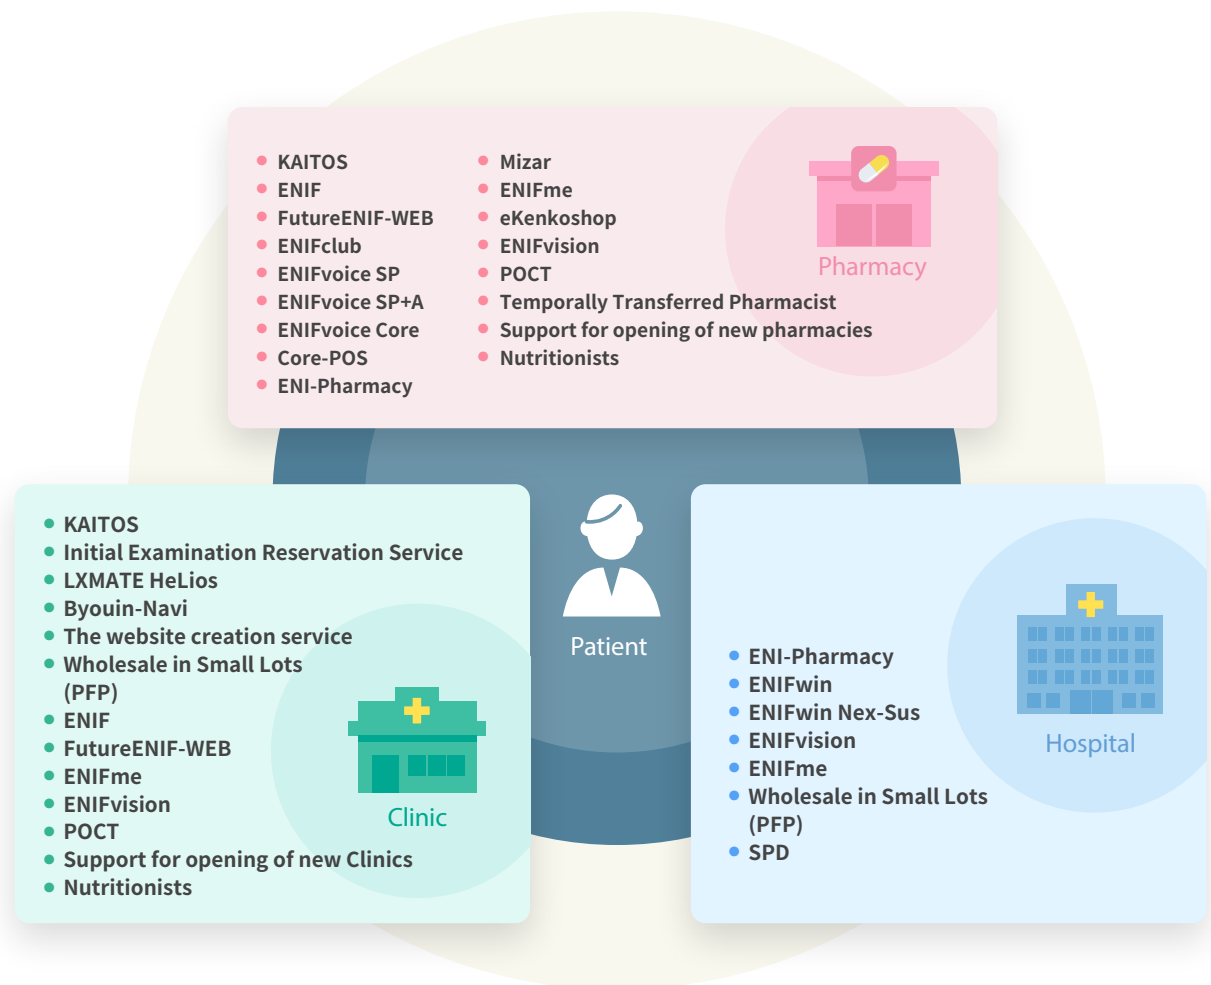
- KAITOS
- ENIF
- FutureENIF-WEB
- ENIFclub
- ENIFvoice SP
- ENIFvoice SP+A
- ENIFvoice Core
- Core-POS
- ENI-Pharmacy

- Mizar
- ENIFme
- eKenkoshop
- ENIFvision
- POCT
- Temporally Transferred Pharmacist
- Support for opening of new pharmacies
- Nutritionists

Pharmacy

- KAITOS
- Initial Examination Reservation Service
- LXMATE HeLios
- Byouin-Navi
- The website creation service
- Wholesale in Small Lots (PFP)
- ENIF
- FutureENIF-WEB
- ENIFme
- ENIFvision
- POCT
- Support for opening of new Clinics
- Nutritionists

Clinic

Patient

- ENI-Pharmacy
- ENIFwin
- ENIFwin Nex-Sus
- ENIFvision
- ENIFme
- Wholesale in Small Lots (PFP)
- SPD

Hospital